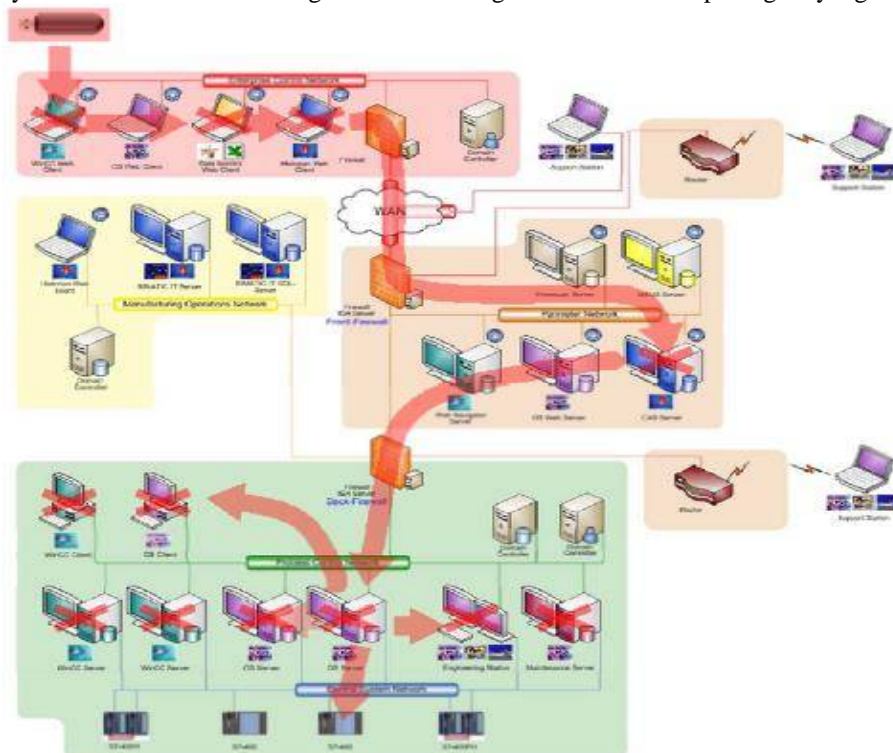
WinCC Web Client

OS Web Client

Data Monitor Web Client

Monitor Web Client

Firewall

Domain Controller

Support Station

Router

Support Station

WAN

Manufacturing Operations Network

Domain Controller

Firewall ISA Server Front Firewall

Perimeter Network

Web Navigator Server

OS Web Server

CAS Server

Firewall ISA Server Back Firewall

Router

Support Station

WinCC Client

OS Client

Domain Controller

Domain Controller

WinCC Server

WinCC Server

OS Server

OS Server

Engineering Station

Maintenance Server

S7-400H

S7-400

S7-400

S7-400FH